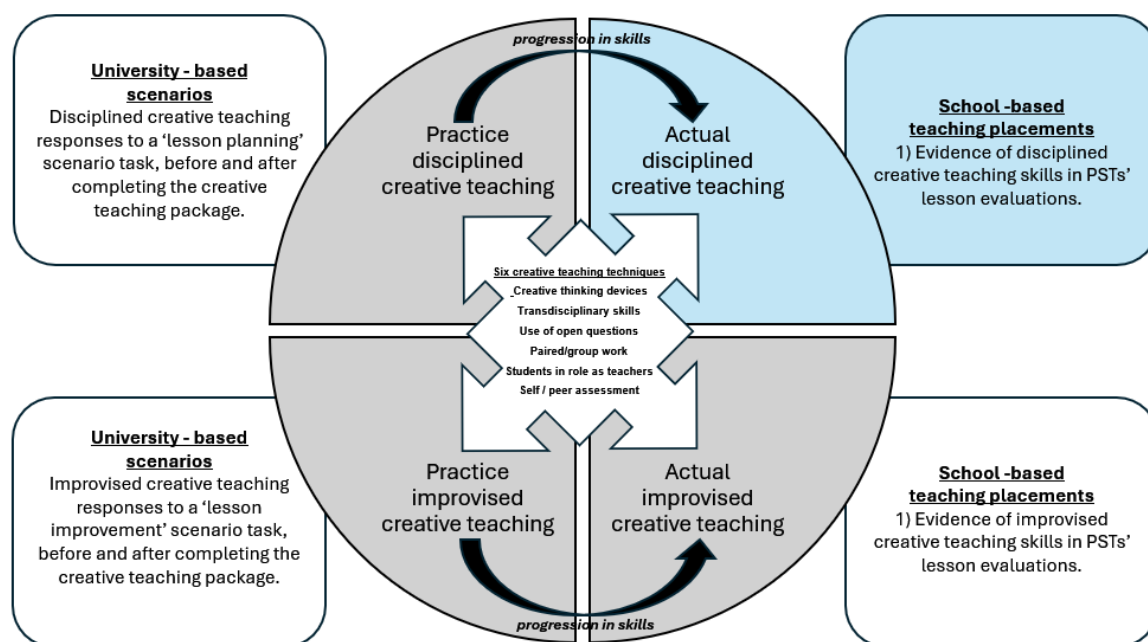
University - based scenarios
Disciplined creative teaching responses to a 'lesson planning' scenario task, before and after completing the creative teaching package.

progression in skills

Practice disciplined creative teaching

Actual disciplined creative teaching

School -based teaching placements
1) Evidence of disciplined creative teaching skills in PSTs' lesson evaluations.

Six creative teaching techniques
Creative thinking devices
Transdisciplinary skills
Use of open questions
Paired/group work
Students in role as teachers
Self / peer assessment

University - based scenarios
Improvised creative teaching responses to a 'lesson improvement' scenario task, before and after completing the creative teaching package.

Practice improvised creative teaching

Actual improvised creative teaching

School -based teaching placements
1) Evidence of improvised creative teaching skills in PSTs' lesson evaluations.

progression in skills